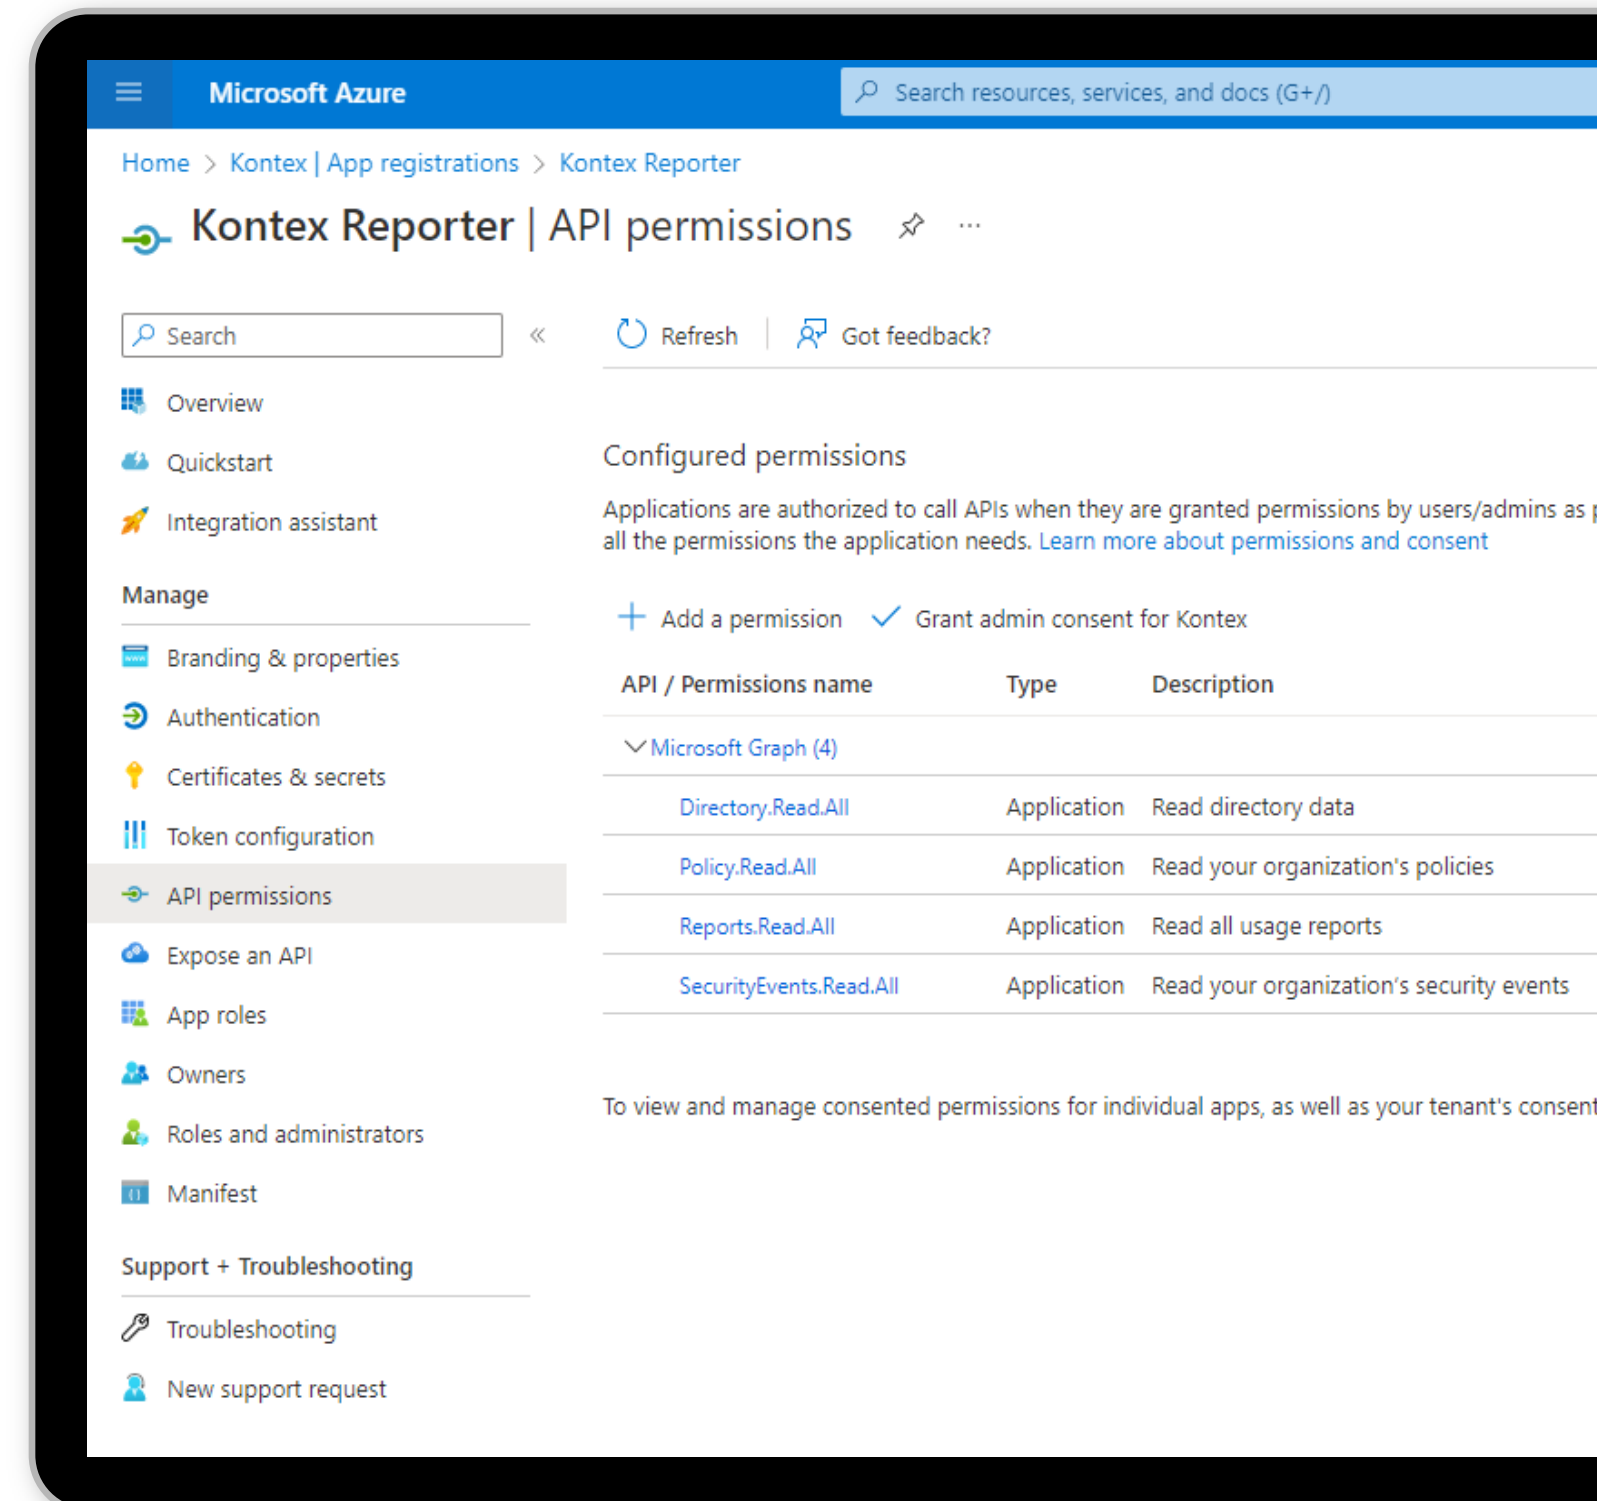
Microsoft Azure

Search resources, services, and docs (G+/)

Home > Kontex | App registrations > Kontex Reporter

Kontex Reporter | API permissions

...

Search

«

Overview

Quickstart

Integration assistant

Manage

Branding & properties

Authentication

Certificates & secrets

Token configuration

API permissions

Expose an API

App roles

Owners

Roles and administrators

Manifest

Support + Troubleshooting

Troubleshooting

New support request

Refresh | Got feedback?

Configured permissions

Applications are authorized to call APIs when they are granted permissions by users/admins as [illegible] all the permissions the application needs. Learn more about permissions and consent

+ Add a permission ✓ Grant admin consent for Kontex

| API / Permissions name | Type | Description |
|---|---|---|
| Microsoft Graph (4) | | |
| Directory.Read.All | Application | Read directory data |
| Policy.Read.All | Application | Read your organization's policies |
| Reports.Read.All | Application | Read all usage reports |
| SecurityEvents.Read.All | Application | Read your organization's security events |

To view and manage consented permissions for individual apps, as well as your tenant's consent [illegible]